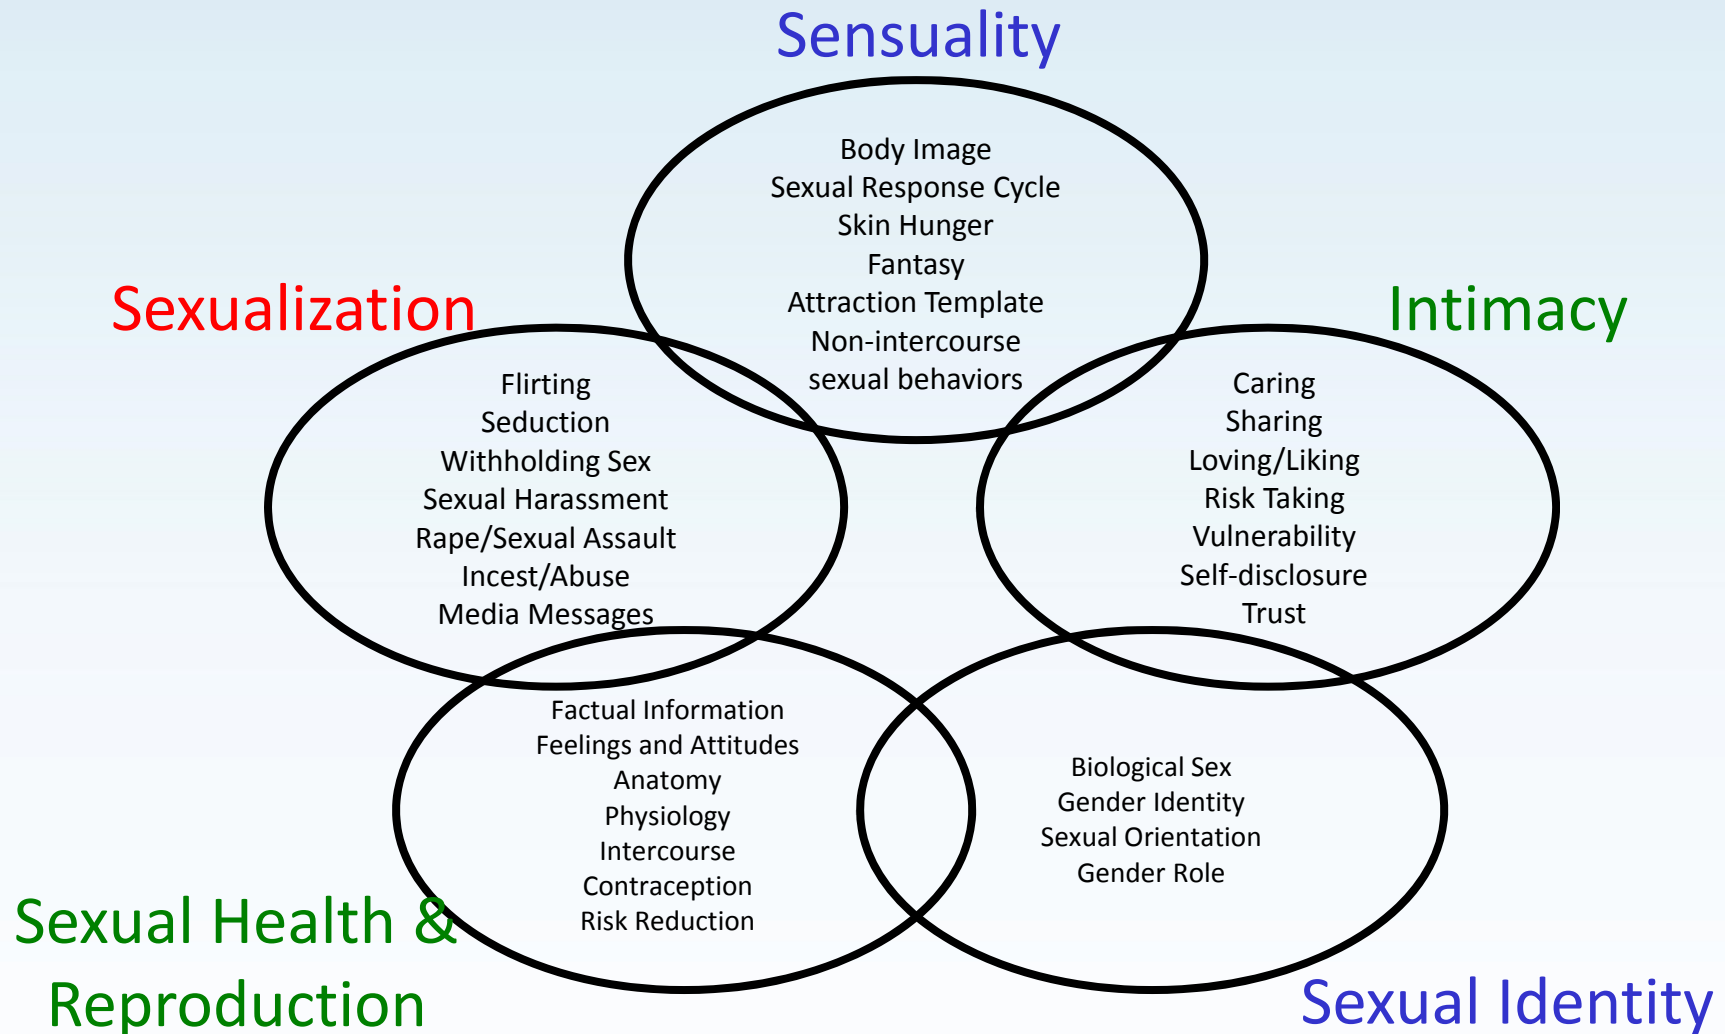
Sensuality

Body Image
Sexual Response Cycle
Skin Hunger
Fantasy
Attraction Template
Non-intercourse
sexual behaviors

Sexualization

Flirting
Seduction
Withholding Sex
Sexual Harassment
Rape/Sexual Assault
Incest/Abuse
Media Messages

Intimacy

Caring
Sharing
Loving/Liking
Risk Taking
Vulnerability
Self-disclosure
Trust

Factual Information
Feelings and Attitudes
Anatomy
Physiology
Intercourse
Contraception
Risk Reduction

Biological Sex
Gender Identity
Sexual Orientation
Gender Role

Sexual Health & Reproduction

Sexual Identity